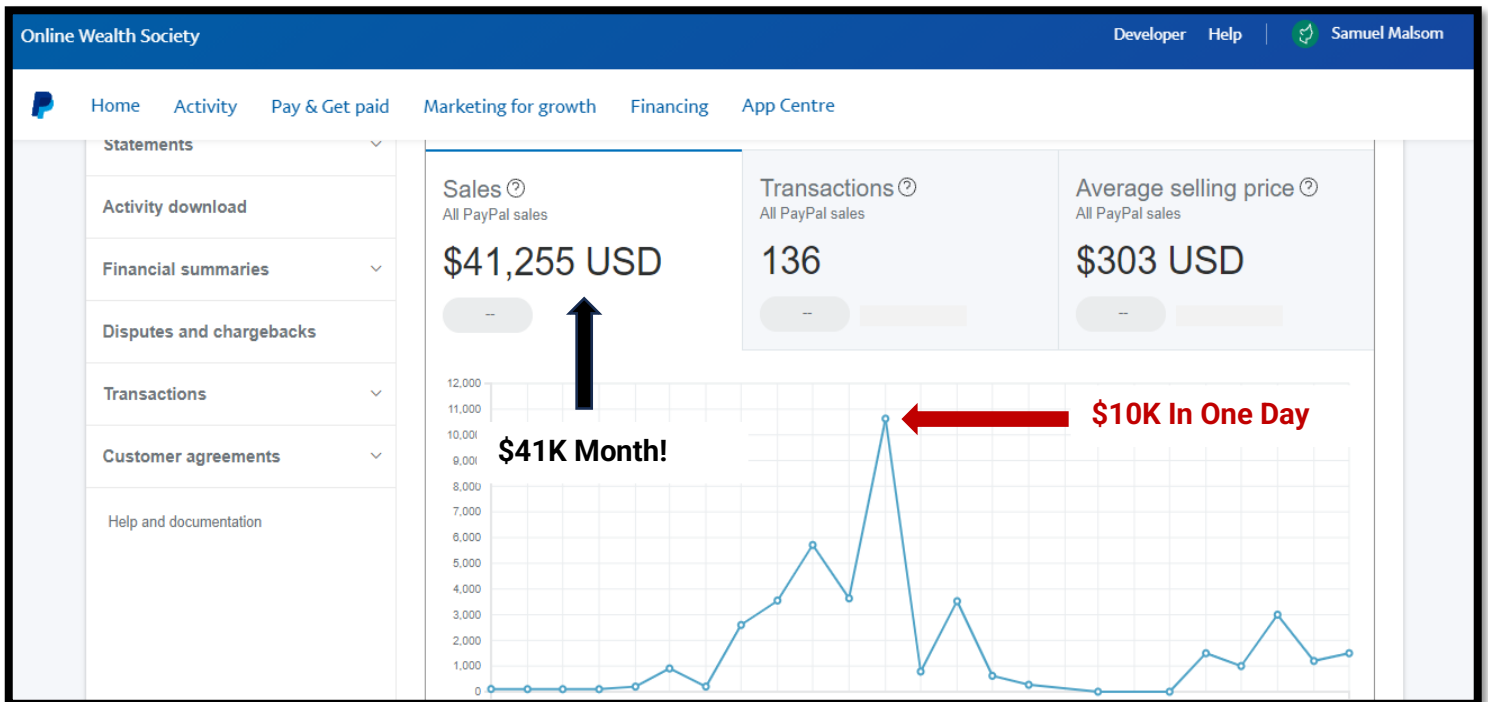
Online Wealth Society

Developer Help Samuel Malsom

Home Activity Pay & Get paid Marketing for growth Financing App Centre

Statements

Activity download

Financial summaries

Disputes and chargebacks

Transactions

Customer agreements

Help and documentation

Sales
All PayPal sales
$41,255 USD
--

Transactions
All PayPal sales
136
--

Average selling price
All PayPal sales
$303 USD
--

12,000
11,000
10,00
9,00
8,000
7,000
6,000
5,000
4,000
3,000
2,000
1,000
0

$41K Month!

$10K In One Day